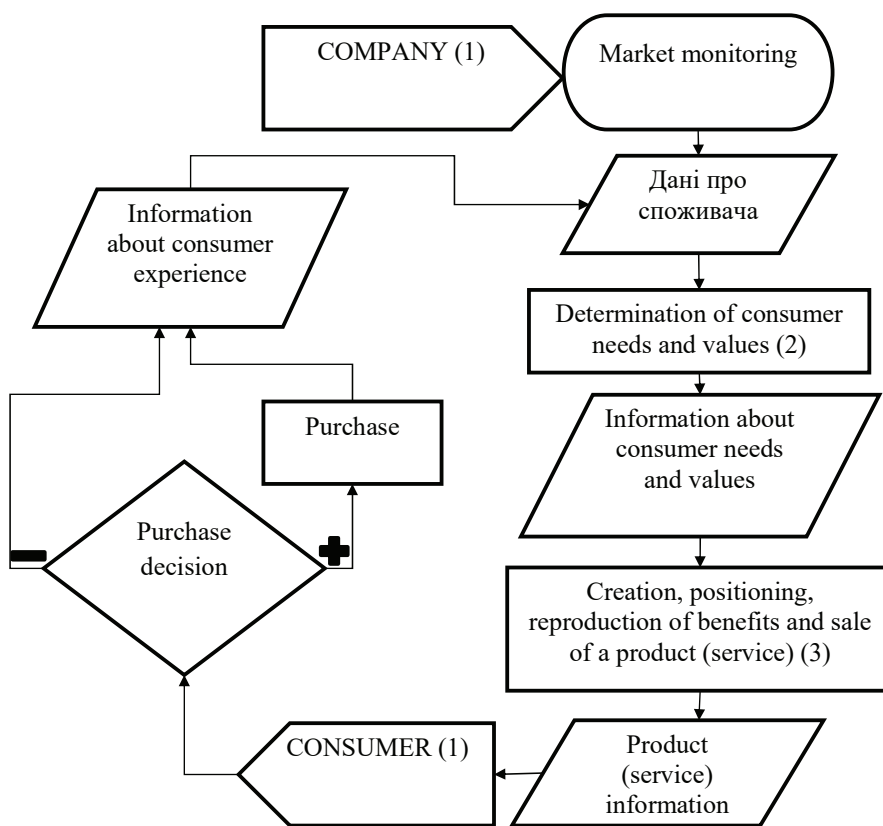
COMPANY (1)

Market monitoring

Information about consumer experience

Дані про споживача

Determination of consumer needs and values (2)

Purchase

Information about consumer needs and values

Purchase decision

Creation, positioning, reproduction of benefits and sale of a product (service) (3)

CONSUMER (1)

Product (service) information